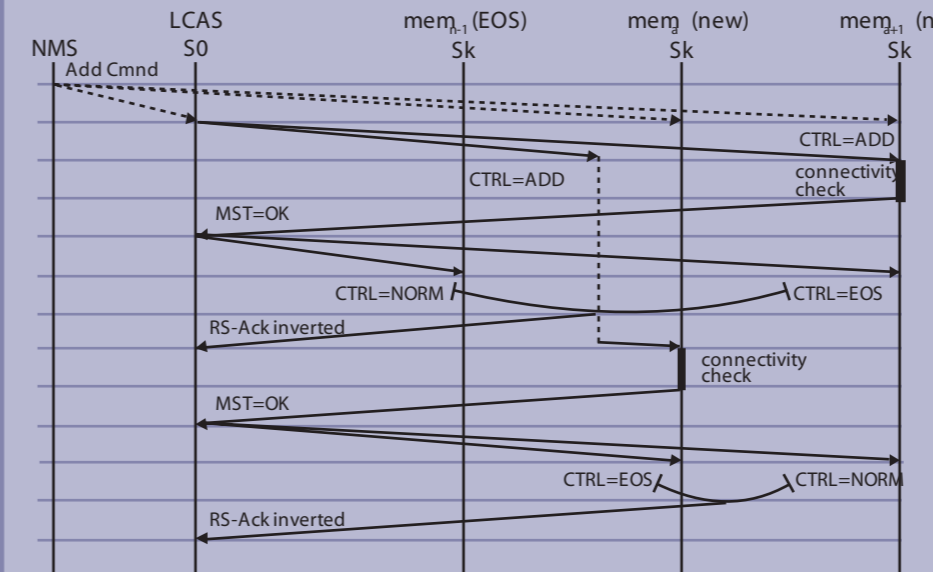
LCAS

$mem_{n-1}$ (EOS)

$mem_{a}$ (new)

$mem_{a+1}$ (n

NMS

S0

Sk

Sk

Sk

Add Cmnd

CTRL=ADD

CTRL=ADD

connectivity check

MST=OK

CTRL=NORM

CTRL=EOS

RS-Ack inverted

connectivity check

MST=OK

CTRL=EOS

CTRL=NORM

RS-Ack inverted